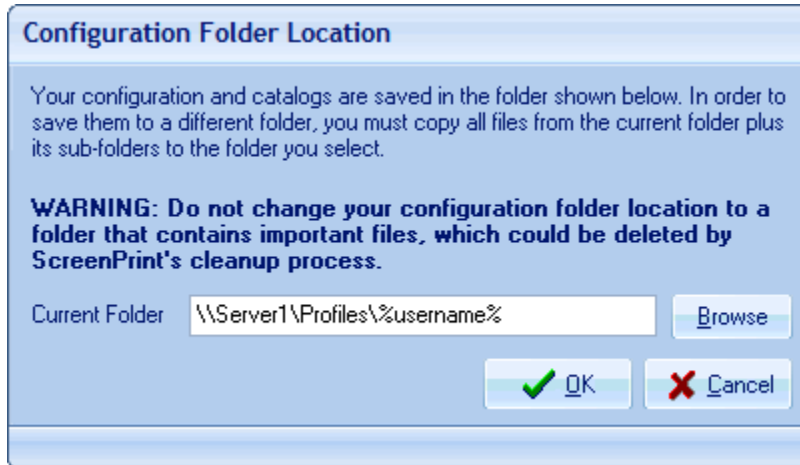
Configuration Folder Location

Your configuration and catalogs are saved in the folder shown below. In order to save them to a different folder, you must copy all files from the current folder plus its sub-folders to the folder you select.

WARNING: Do not change your configuration folder location to a folder that contains important files, which could be deleted by ScreenPrint's cleanup process.

Current Folder \\Server1\Profiles\%username%

Browse

OK

Cancel